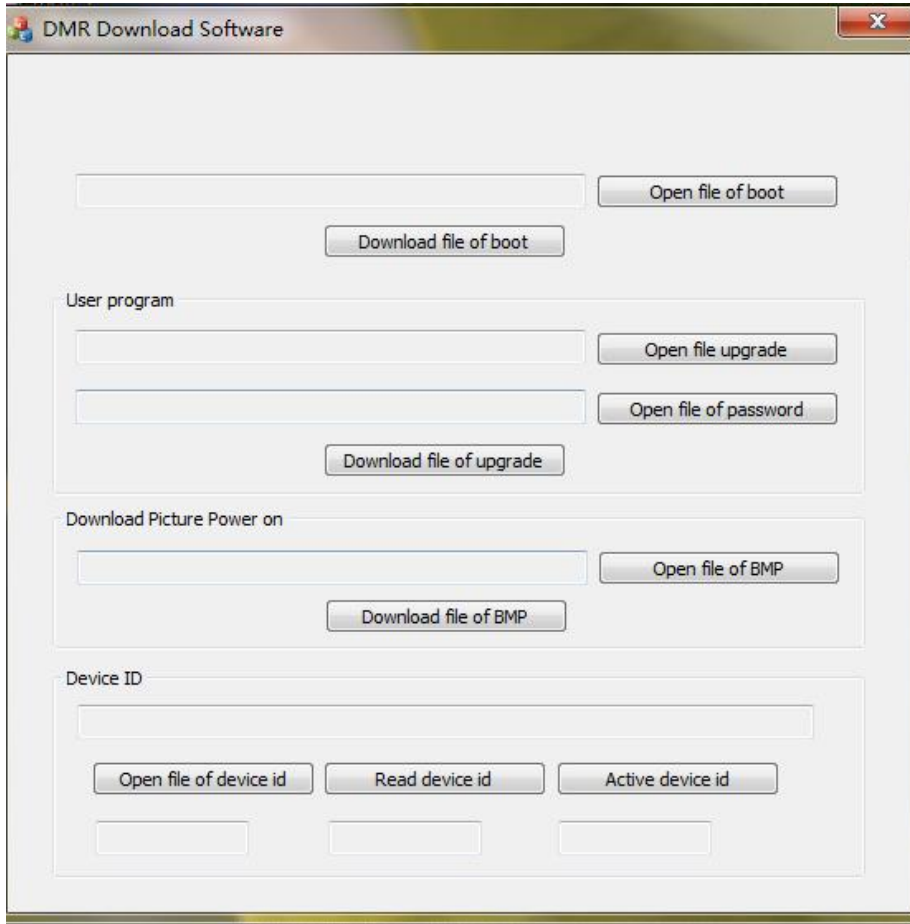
DMR Download Software

Open file of boot

Download file of boot

User program

Open file upgrade

Open file of password

Download file of upgrade

Download Picture Power on

Open file of BMP

Download file of BMP

Device ID

Open file of device id

Read device id

Active device id